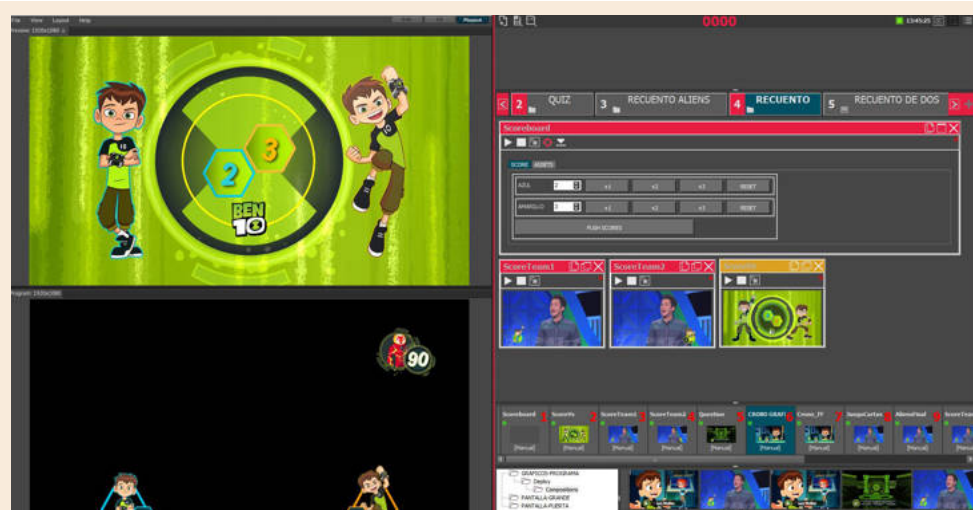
File View Layout Help

Preview 1920x1080

2 3

BEN 10

Program 1920x1080

90

0000

2 QUIZ 3 RECUENTO ALIENS 4 RECUENTO 5 RECUENTO DE DOS

Scoreboard

SCORE ASSETS

AZUL 2 +1 +2 +3 RESET

AMARILLO 3 +1 +2 +3 RESET

PUSH SCORES

ScoreTeam1

ScoreTeam2

Scoreboard ScoreVs ScoreTeam1 ScoreTeam2 Questions CRONO GRAF Crono_TY SanguCartas AliensFinal ScoreTeam

[Manual] [Manual] [Manual] [Manual] [Manual] [Manual] [Manual] [Manual] [Manual]

GRAFICOS PROGRAMA
Deploy
Compositions
PANTALLA GRANDE
PANTALLA PUERTA